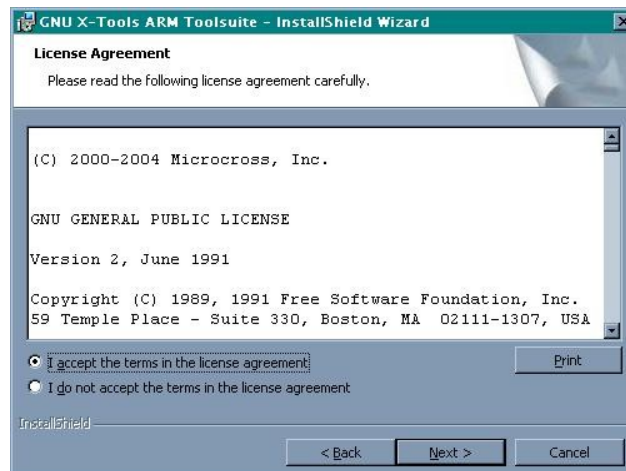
GNU X-Tools ARM Toolsuite - InstallShield Wizard

License Agreement

Please read the following license agreement carefully.

(C) 2000-2004 Microcross, Inc.

GNU GENERAL PUBLIC LICENSE

Version 2, June 1991

Copyright (C) 1989, 1991 Free Software Foundation, Inc.
59 Temple Place - Suite 330, Boston, MA 02111-1307, USA

I accept the terms in the license agreement

Print

I do not accept the terms in the license agreement

InstallShield

< Back

Next >

Cancel